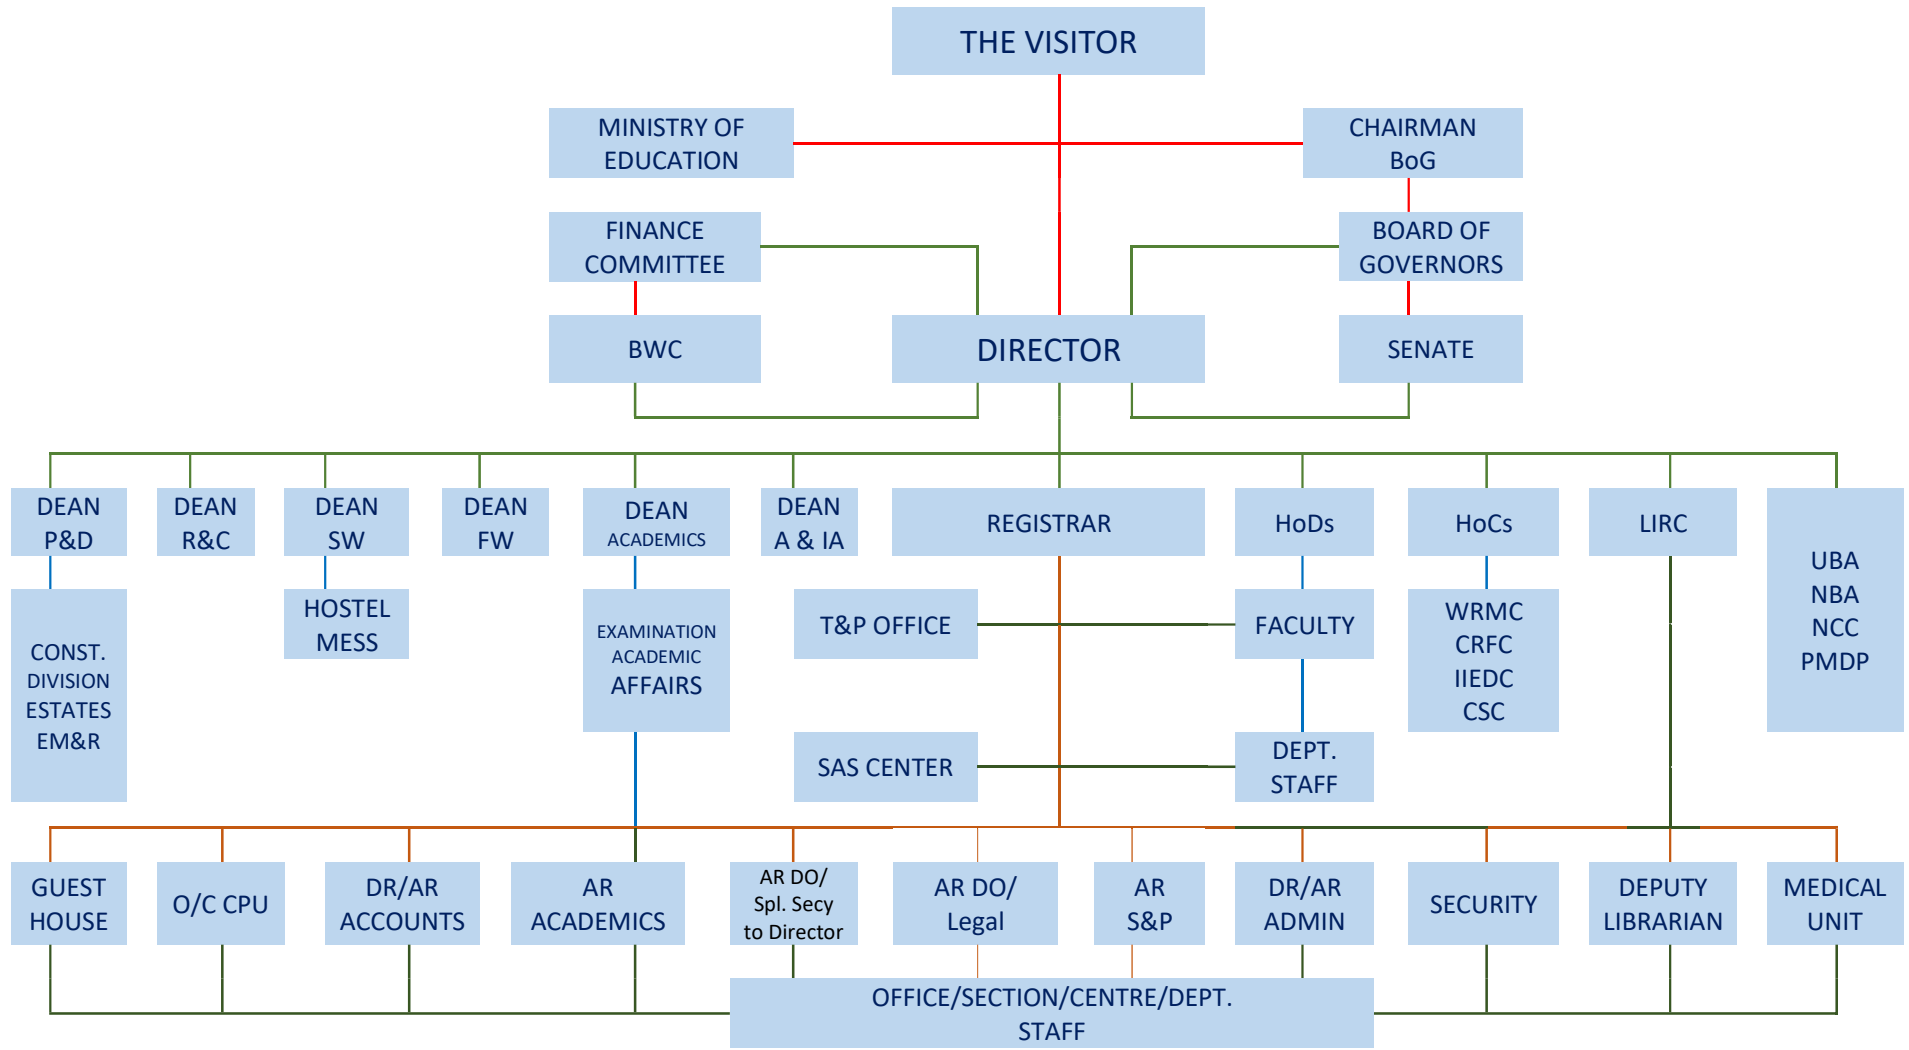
THE VISITOR

MINISTRY OF EDUCATION

CHAIRMAN BoG

FINANCE COMMITTEE

BOARD OF GOVERNORS

BWC

DIRECTOR

SENATE

DEAN P&D

DEAN R&C

DEAN SW

DEAN FW

DEAN ACADEMICS

DEAN A & IA

REGISTRAR

HoDs

HoCs

LIRC

UBA NBA NCC PMDP

CONST. DIVISION ESTATES EM&R

HOSTEL MESS

EXAMINATION ACADEMIC AFFAIRS

T&P OFFICE

FACULTY

WRMC CRFC IIEDC CSC

SAS CENTER

DEPT. STAFF

GUEST HOUSE

O/C CPU

DR/AR ACCOUNTS

AR ACADEMICS

AR DO/ Spl. Secy to Director

AR DO/ Legal

AR S&P

DR/AR ADMIN

SECURITY

DEPUTY LIBRARIAN

MEDICAL UNIT

OFFICE/SECTION/CENTRE/DEPT. STAFF